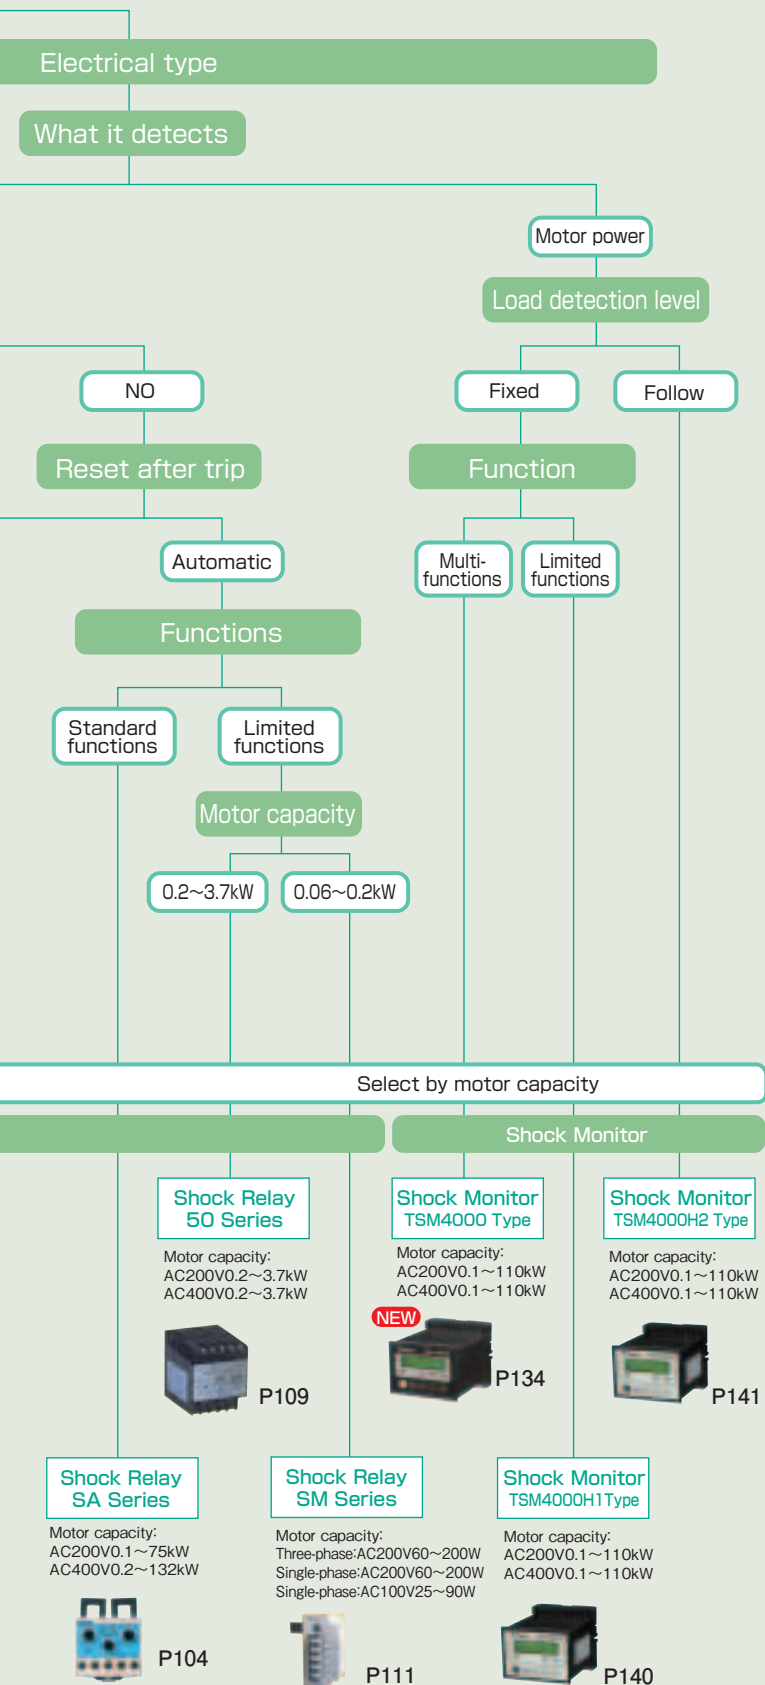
Electrical type

What it detects

Motor power

Load detection level

NO

Fixed

Follow

Reset after trip

Function

Automatic

Multi-functions

Limited functions

Functions

Standard functions

Limited functions

Motor capacity

0.2~3.7kW

0.06~0.2kW

Select by motor capacity

Shock Monitor

Shock Relay 50 Series

Motor capacity: AC200V0.2~3.7kW AC400V0.2~3.7kW

P109

Shock Monitor TSM4000 Type

Motor capacity: AC200V0.1~110kW AC400V0.1~110kW

NEW

P134

Shock Monitor TSM4000H2 Type

Motor capacity: AC200V0.1~110kW AC400V0.1~110kW

P141

Shock Relay SA Series

Motor capacity: AC200V0.1~75kW AC400V0.2~132kW

P104

Shock Relay SM Series

Motor capacity: Three-phase:AC200V60~200W Single-phase:AC200V60~200W Single-phase:AC100V25~90W

P111

Shock Monitor TSM4000H1Type

Motor capacity: AC200V0.1~110kW AC400V0.1~110kW

P140